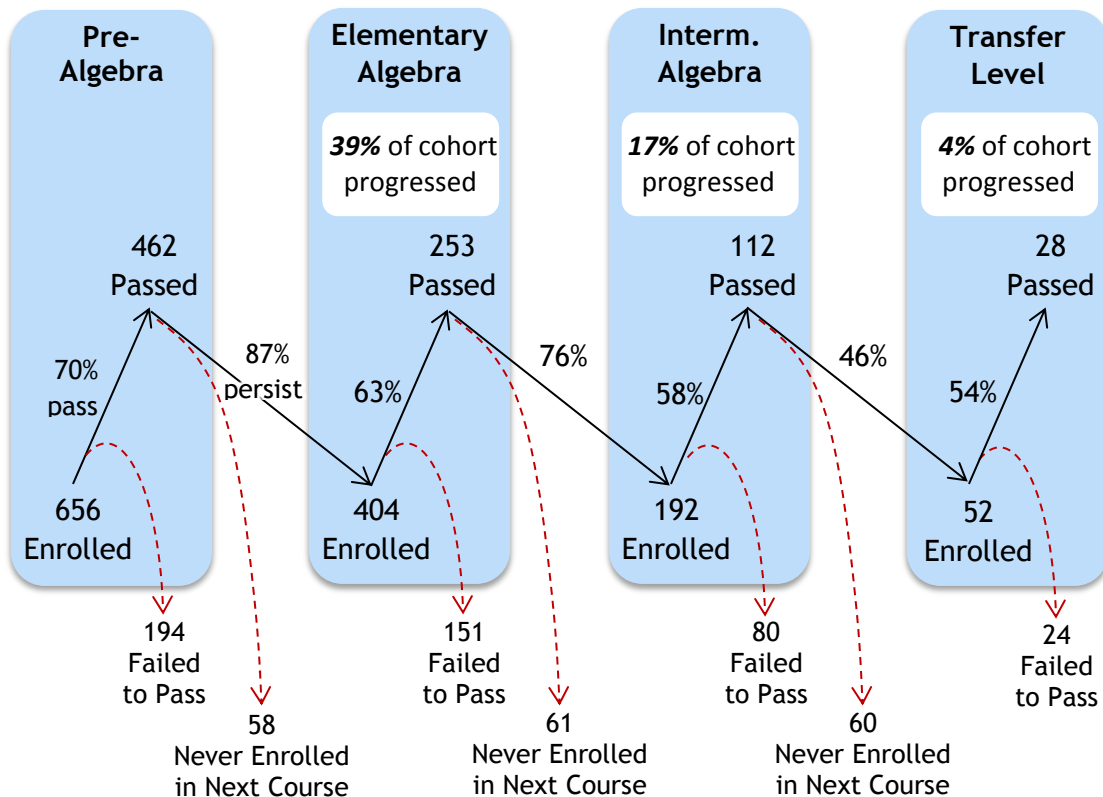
Pre-Algebra

462
Passed

70%
pass

656
Enrolled

87%
persist

Elementary Algebra

***39%*** of cohort progressed

253
Passed

63%

404
Enrolled

76%

Interm. Algebra

***17%*** of cohort progressed

112
Passed

58%

192
Enrolled

46%

Transfer Level

***4%*** of cohort progressed

28
Passed

54%

52
Enrolled

194
Failed
to Pass

58
Never Enrolled
in Next Course

151
Failed
to Pass

61
Never Enrolled
in Next Course

80
Failed
to Pass

60
Never Enrolled
in Next Course

24
Failed
to Pass